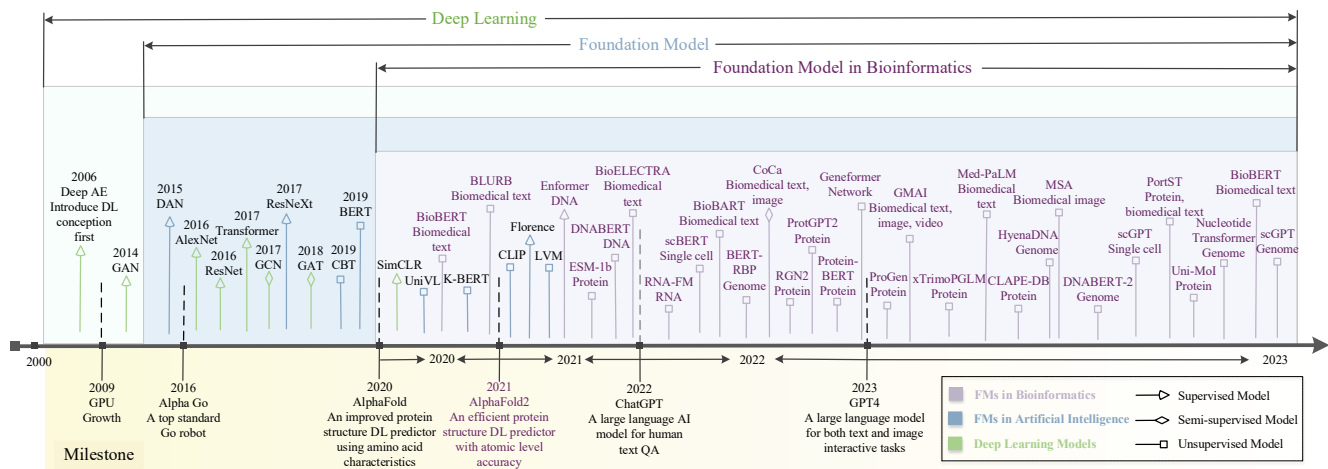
Deep Learning

Foundation Model

Foundation Model in Bioinformatics

2006 Deep AE Introduce DL conception first

2014 GAN

2015 DAN

2016 AlexNet

2016 ResNet

2017 Transformer

2017 GCN

2017 ResNeXt

2018 GAT

2019 CBT

2019 BERT

SimCLR

UniVL

BioBERT Biomedical text

K-BERT

BLURB Biomedical text

CLIP

Florence

LVM

Enformer DNA

ESM-1b Protein

DNABERT DNA

BioELECTRA Biomedical text

RNA-FM RNA

scBERT Single cell

BioBART Biomedical text

BERT-RBP Genome

CoCa Biomedical text, image

RGN2 Protein

ProtGPT2 Protein

Protein-BERT Protein

Geneformer Network

ProGen Protein

GMAI Biomedical text, image, video

xTrimoPGLM Protein

Med-PaLM Biomedical text

HyenaDNA Genome

CLAPE-DB Protein

MSA Biomedical image

DNABERT-2 Genome

scGPT Single cell

PortST Protein, biomedical text

Uni-Mol Protein

Nucleotide Transformer Genome

BioBERT Biomedical text

scGPT Genome

2000

2020

2021

2022

2023

2009 GPU Growth

2016 Alpha Go A top standard Go robot

2020 AlphaFold An improved protein structure DL predictor using amino acid characteristics

2021 AlphaFold2 An efficient protein structure DL predictor with atomic level accuracy

2022 ChatGPT A large language AI model for human text QA

2023 GPT4 A large language model for both text and image interactive tasks

Milestone

FMs in Bioinformatics

FMs in Artificial Intelligence

Deep Learning Models

Supervised Model

Semi-supervised Model

Unsupervised Model